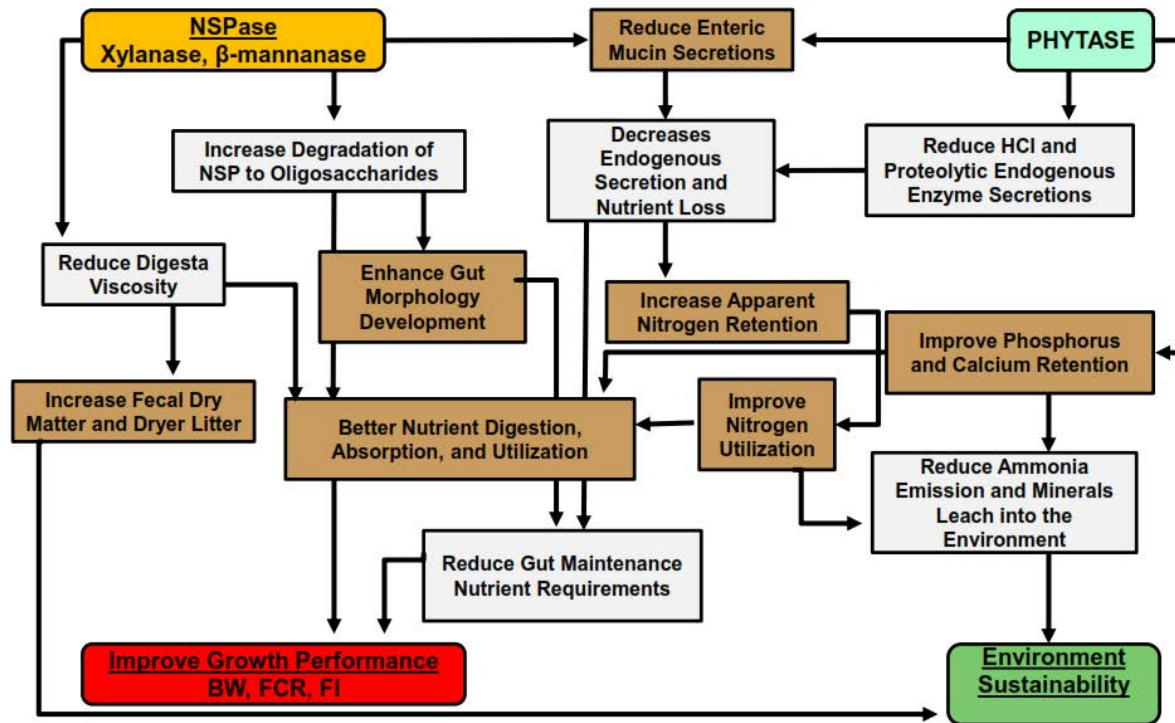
NSPase
Xylanase, β-mannanase

Reduce Enteric Mucin Secretions

PHYTASE

Increase Degradation of NSP to Oligosaccharides

Decreases Endogenous Secretion and Nutrient Loss

Reduce HCl and Proteolytic Endogenous Enzyme Secretions

Reduce Digesta Viscosity

Enhance Gut Morphology Development

Increase Apparent Nitrogen Retention

Improve Phosphorus and Calcium Retention

Increase Fecal Dry Matter and Dryer Litter

Better Nutrient Digestion, Absorption, and Utilization

Improve Nitrogen Utilization

Reduce Ammonia Emission and Minerals Leach into the Environment

Reduce Gut Maintenance Nutrient Requirements

Improve Growth Performance
BW, FCR, FI

Environment Sustainability